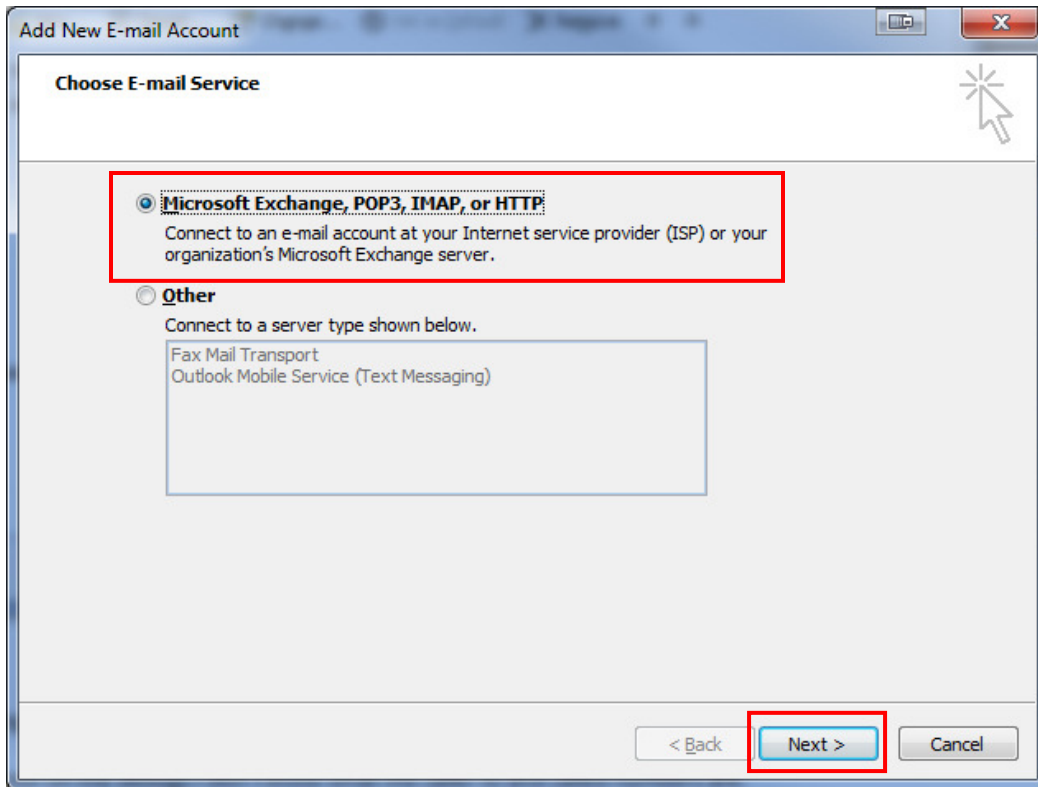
Add New E-mail Account

Choose E-mail Service

Microsoft Exchange, POP3, IMAP, or HTTP

Connect to an e-mail account at your Internet service provider (ISP) or your organization's Microsoft Exchange server.

Other

Connect to a server type shown below.

Fax Mail Transport
Outlook Mobile Service (Text Messaging)

< Back

Next >

Cancel